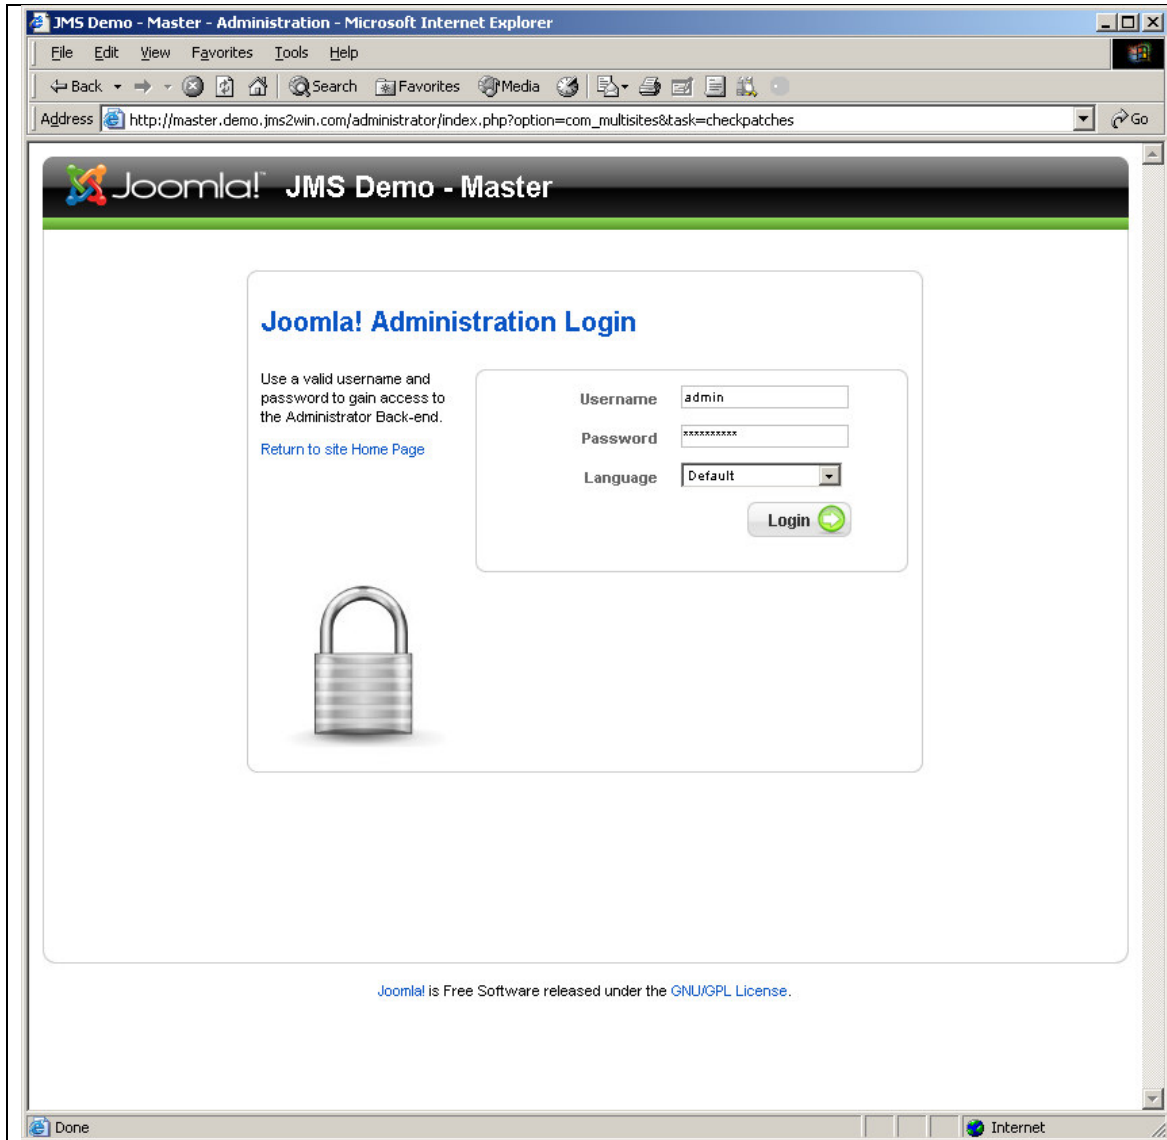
JMS Demo - Master - Administration - Microsoft Internet Explorer

File Edit View Favorites Tools Help

Back Search Favorites Media

Address http://master.demo.jms2win.com/administrator/index.php?option=com_multisites&task=checkpatches Go

Joomla! JMS Demo - Master

Joomla! Administration Login

Use a valid username and password to gain access to the Administrator Back-end.

Return to site Home Page

Username admin

Password **********

Language Default

Login

Joomla! is Free Software released under the GNU/GPL License.

Done

Internet